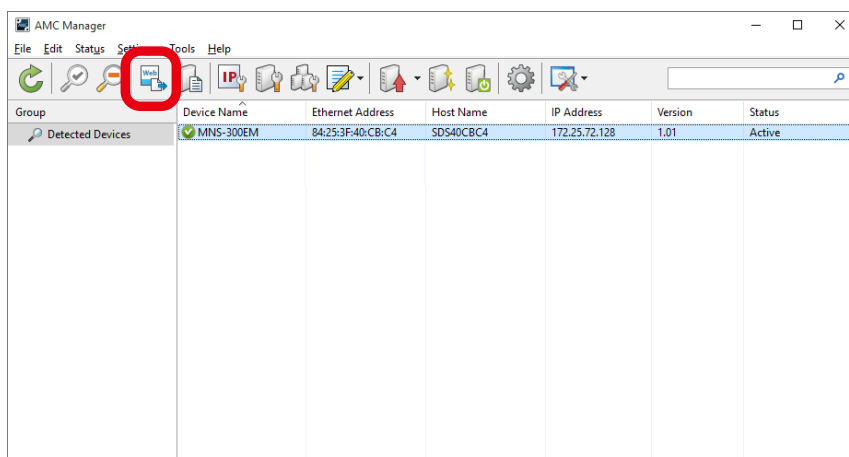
AMC Manager

File Edit Status Setti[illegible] Tools Help

Web

IP

Group

Detected Devices

| Device Name | Ethernet Address | Host Name | IP Address | Version | Status |
|---|---|---|---|---|---|
| MNS-300EM | 84:25:3F:40:CB:C4 | SDS40CBC4 | 172.25.72.128 | 1.01 | Active |